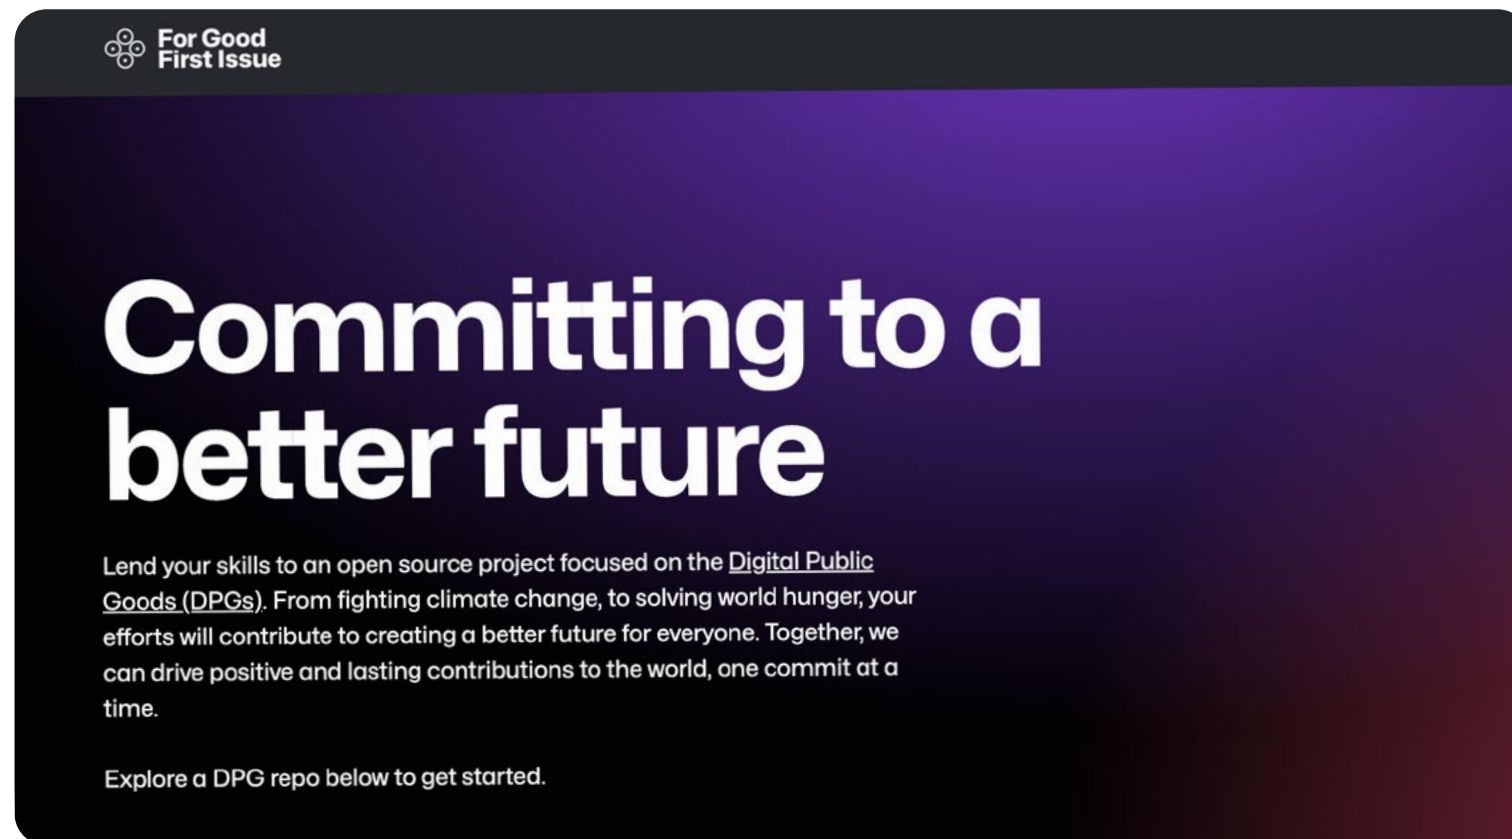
For Good
First Issue

Committing to a better future

Lend your skills to an open source project focused on the Digital Public Goods (DPGs). From fighting climate change, to solving world hunger, your efforts will contribute to creating a better future for everyone. Together, we can drive positive and lasting contributions to the world, one commit at a time.

Explore a DPG repo below to get started.